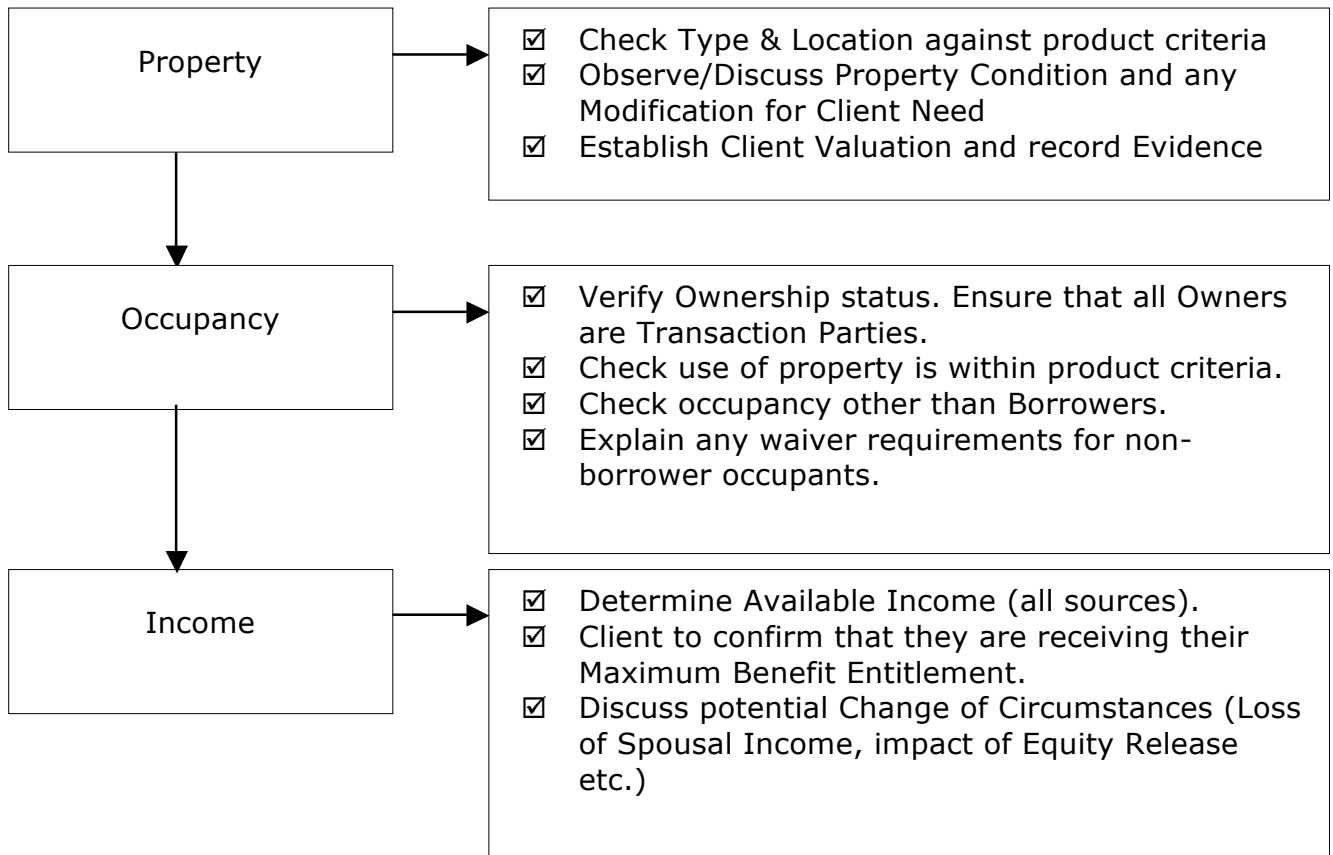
Property

☑ Check Type & Location against product criteria
☑ Observe/Discuss Property Condition and any Modification for Client Need
☑ Establish Client Valuation and record Evidence

Occupancy

☑ Verify Ownership status. Ensure that all Owners are Transaction Parties.
☑ Check use of property is within product criteria.
☑ Check occupancy other than Borrowers.
☑ Explain any waiver requirements for non-borrower occupants.

Income

☑ Determine Available Income (all sources).
☑ Client to confirm that they are receiving their Maximum Benefit Entitlement.
☑ Discuss potential Change of Circumstances (Loss of Spousal Income, impact of Equity Release etc.)